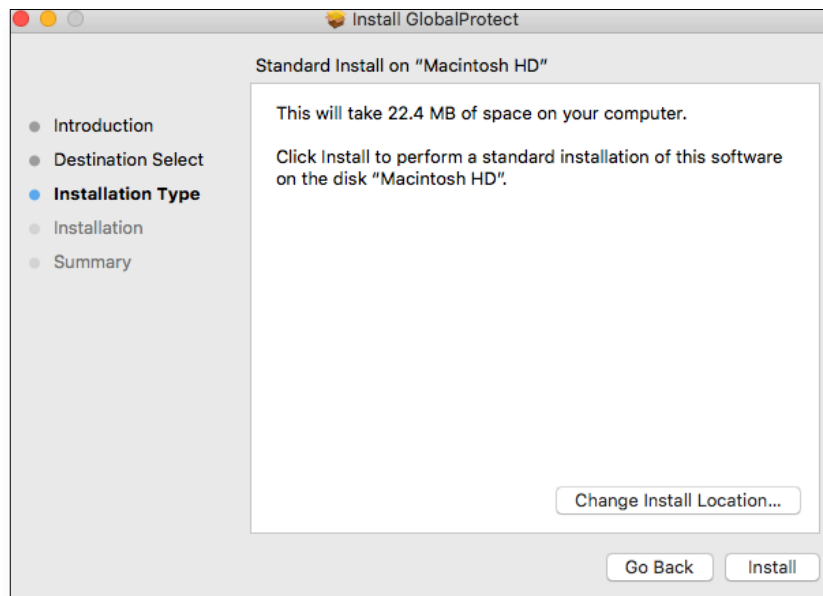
Install GlobalProtect

Standard Install on "Macintosh HD"

Introduction
Destination Select
Installation Type
Installation
Summary

This will take 22.4 MB of space on your computer.

Click Install to perform a standard installation of this software on the disk "Macintosh HD".

Change Install Location...

Go Back
Install